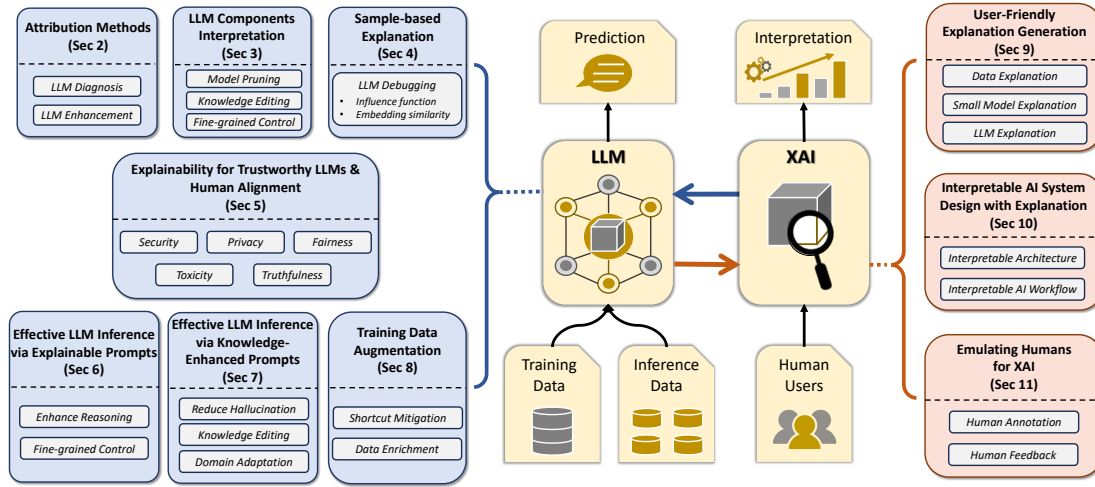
Attribution Methods
(Sec 2)

LLM Diagnosis

LLM Enhancement

LLM Components Interpretation
(Sec 3)

Model Pruning

Knowledge Editing

Fine-grained Control

Sample-based Explanation
(Sec 4)

LLM Debugging
• Influence function
• Embedding similarity

Explainability for Trustworthy LLMs & Human Alignment
(Sec 5)

Security

Privacy

Fairness

Toxicity

Truthfulness

Effective LLM Inference via Explainable Prompts
(Sec 6)

Enhance Reasoning

Fine-grained Control

Effective LLM Inference via Knowledge-Enhanced Prompts
(Sec 7)

Reduce Hallucination

Knowledge Editing

Domain Adaptation

Training Data Augmentation
(Sec 8)

Shortcut Mitigation

Data Enrichment

Prediction

Interpretation

LLM

XAI

Training Data

Inference Data

Human Users

User-Friendly Explanation Generation
(Sec 9)

Data Explanation

Small Model Explanation

LLM Explanation

Interpretable AI System Design with Explanation
(Sec 10)

Interpretable Architecture

Interpretable AI Workflow

Emulating Humans for XAI
(Sec 11)

Human Annotation

Human Feedback